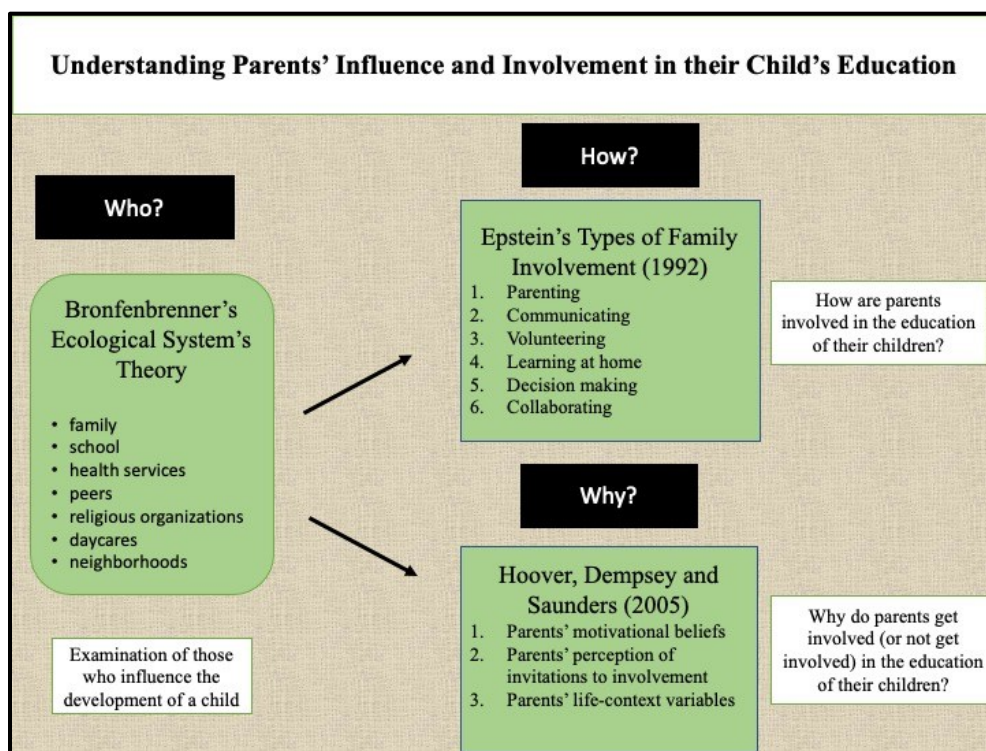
Understanding Parents' Influence and Involvement in their Child's Education

Who?

Bronfenbrenner's Ecological System's Theory

- family
- school
- health services
- peers
- religious organizations
- daycares
- neighborhoods

Examination of those who influence the development of a child

How?

Epstein's Types of Family Involvement (1992)

1. Parenting
2. Communicating
3. Volunteering
4. Learning at home
5. Decision making
6. Collaborating

How are parents involved in the education of their children?

Why?

Hoover, Dempsey and Saunders (2005)

1. Parents' motivational beliefs
2. Parents' perception of invitations to involvement
3. Parents' life-context variables

Why do parents get involved (or not get involved) in the education of their children?